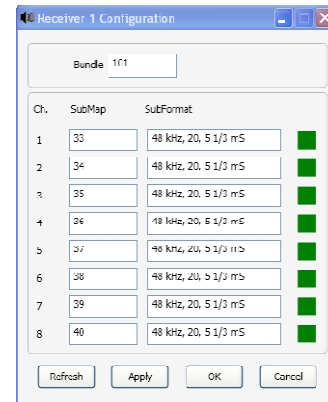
Receiver 1 Configuration

Bundle 101

| Ch. | SubMap | SubFormat |
|---|---|---|
| 1 | 33 | 48 kHz, 20, 5 1/3 mS |
| 2 | 34 | 48 kHz, 20, 5 1/3 mS |
| 3 | 35 | 48 kHz, 20, 5 1/3 mS |
| 4 | 36 | 48 kHz, 20, 5 1/3 mS |
| 5 | 37 | 48 kHz, 20, 5 1/3 mS |
| 6 | 38 | 48 kHz, 20, 5 1/3 mS |
| 7 | 39 | 48 kHz, 20, 5 1/3 mS |
| 8 | 40 | 48 kHz, 20, 5 1/3 mS |

Refresh Apply OK Cancel